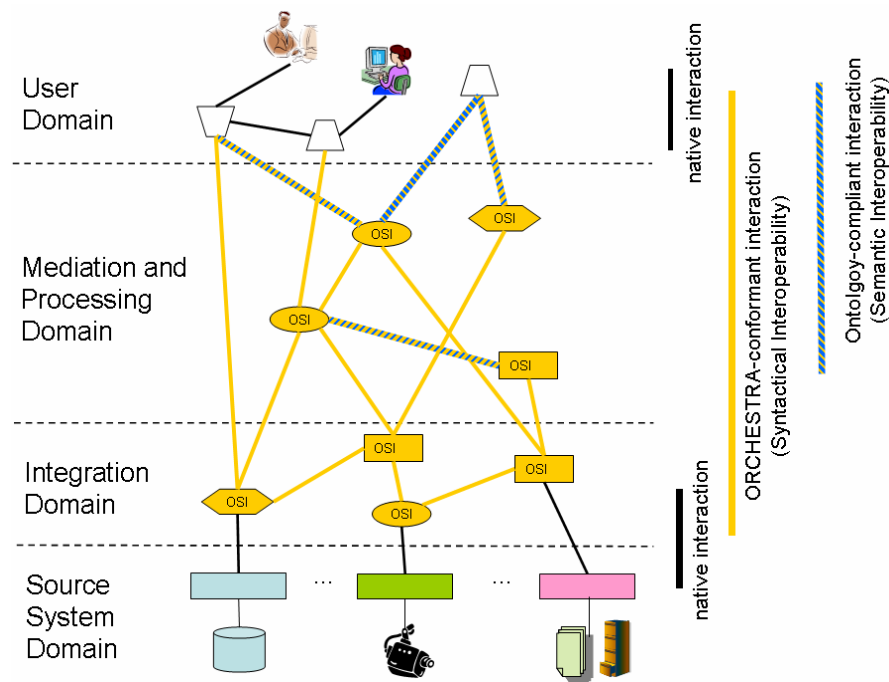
User Domain

Mediation and Processing Domain

Integration Domain

Source System Domain

OSI

OSI

OSI

OSI

OSI

OSI

OSI

OSI

...

...

native interaction

ORCHESTRA-conformant interaction (Syntactical Interoperability)

Ontolgoy-compliant interaction (Semantic Interoperability)

native interaction